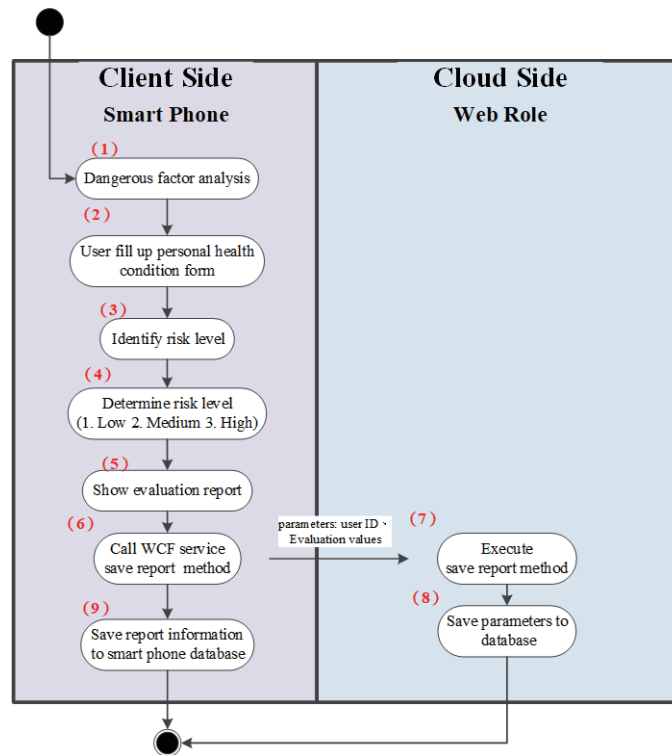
Client Side
Smart Phone

Cloud Side
Web Role

(1)
Dangerous factor analysis

(2)
User fill up personal health condition form

(3)
Identify risk level

(4)
Determine risk level (1. Low 2. Medium 3. High)

(5)
Show evaluation report

(6)
Call WCF service save report method

parameters: user ID 、 Evaluation values

(7)
Execute save report method

(8)
Save parameters to database

(9)
Save report information to smart phone database